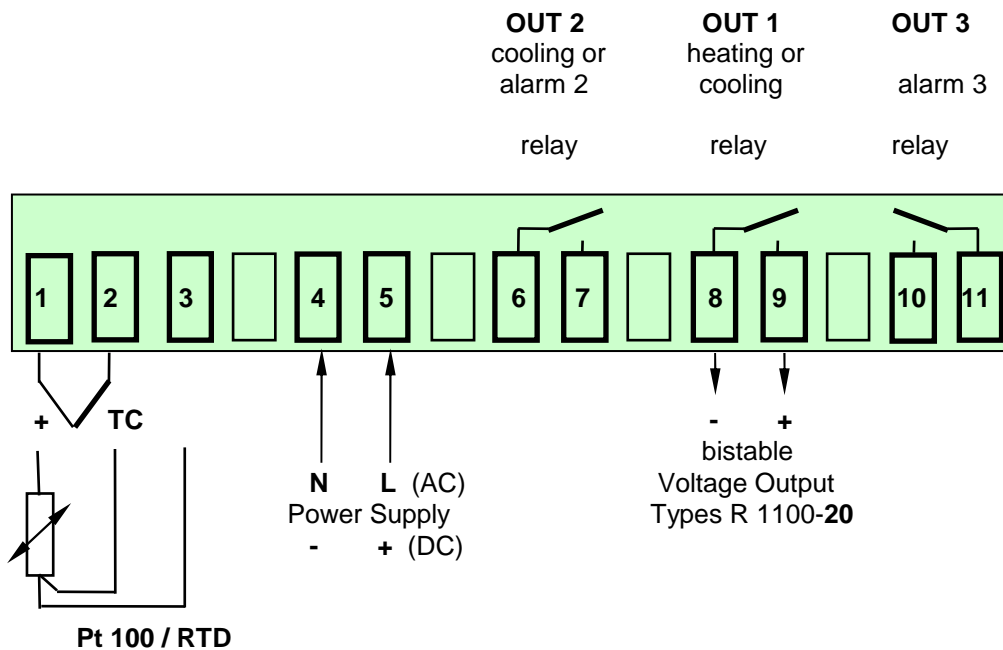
**OUT 2**
cooling or
alarm 2

relay

**OUT 1**
heating or
cooling

relay

**OUT 3**

alarm 3

relay

1 2 3 4 5 6 7 8 9 10 11

+ TC

N L (AC)
Power Supply
- + (DC)

- +
bistable
Voltage Output
Types R 1100-**20**

**Pt 100 / RTD**